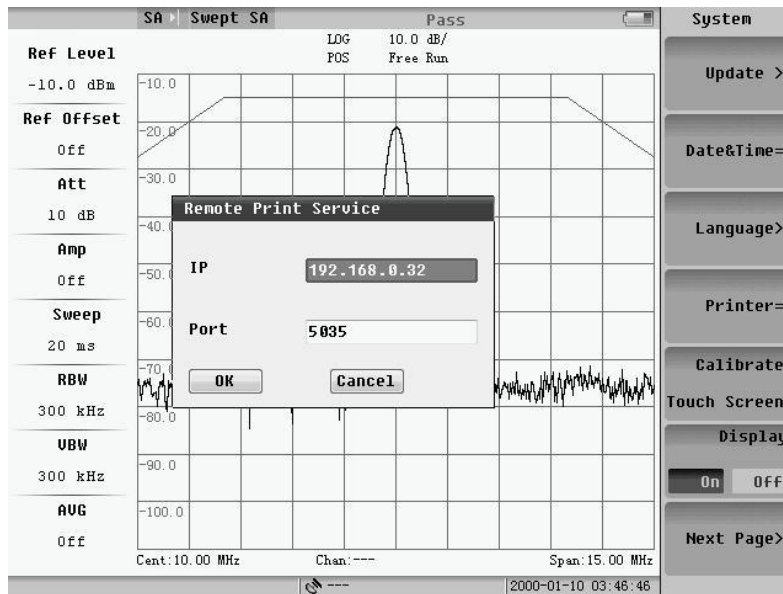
SA | Swept SA

Pass

LOG 10.0 dB/
POS Free Run

Ref Level
-10.0 dBm
Ref Offset
Off
Att
10 dB
Amp
Off
Sweep
20 ms
RBW
300 kHz
VBW
300 kHz
AVG
Off

-10.0
-20.0
-30.0
-40.0
-50.0
-60.0
-70.0
-80.0
-90.0
-100.0

Remote Print Service

IP 192.168.0.32

Port 5035

OK Cancel

Cent:10.00 MHz Chan:--- Span:15.00 MHz

---

2000-01-10 03:46:46

System

Update >

Date&Time=

Language>

Printer=

Calibrate
Touch Screen

Display
On Off

Next Page>